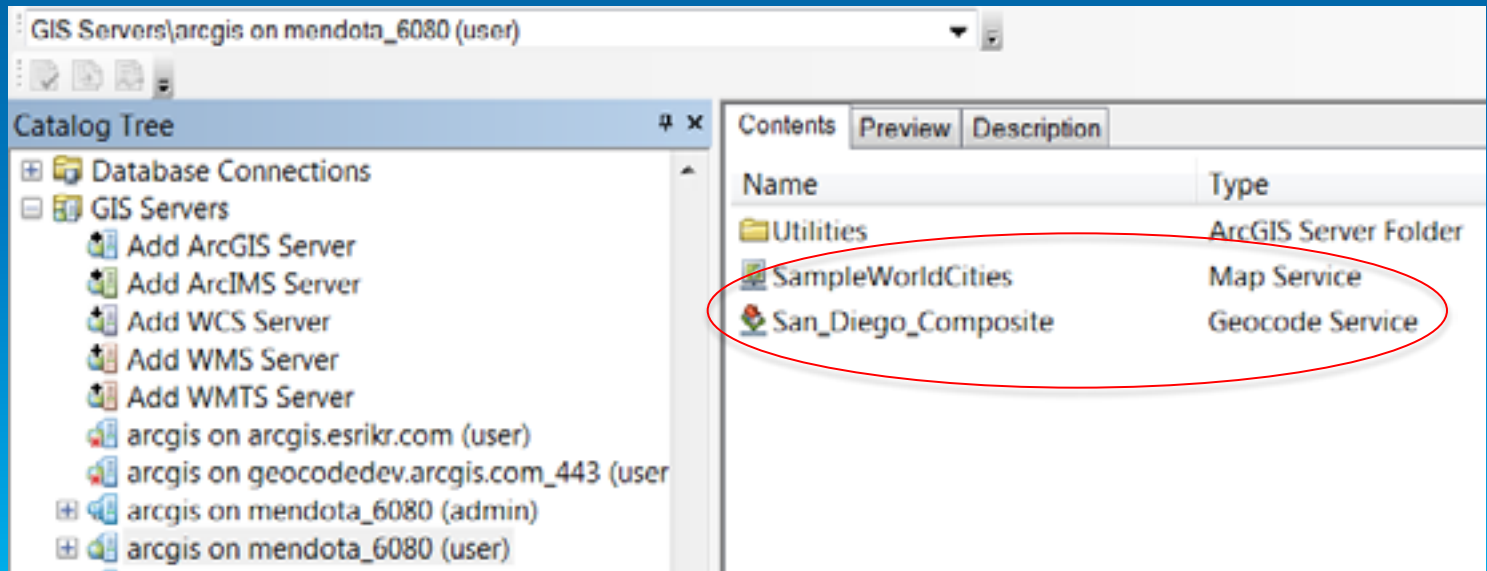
GIS Servers\arcgis on mendota_6080 (user)

Catalog Tree

Database Connections
GIS Servers
Add ArcGIS Server
Add ArcIMS Server
Add WCS Server
Add WMS Server
Add WMTS Server
arcgis on arcgis.esrikr.com (user)
arcgis on geocodedev.arcgis.com_443 (user
arcgis on mendota_6080 (admin)
arcgis on mendota_6080 (user)

Contents | Preview | Description

| Name | Type |
|---|---|
| Utilities | ArcGIS Server Folder |
| SampleWorldCities | Map Service |
| San_Diego_Composite | Geocode Service |